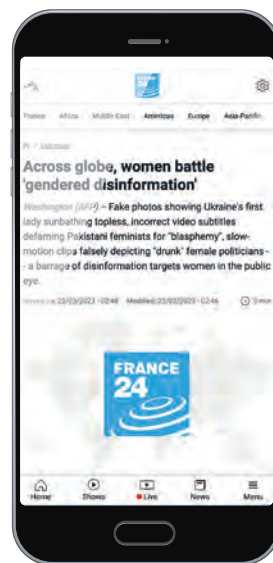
France Africa Middle East Americas Europe Asia-Pacific

Across globe, women battle 'gendered disinformation'

Washington (AFP) – Fake photos showing Ukraine's first lady sunbathing topless, incorrect video subtitles defaming Pakistani feminists for "blasphemy", slow-motion clips falsely depicting "drunk" female politicians - - a barrage of disinformation targets women in the public eye.

Issued on: 23/03/2023 - 02:48 Modified: 23/03/2023 - 02:46 3 min

FRANCE 24

Home Shows Live News Menu